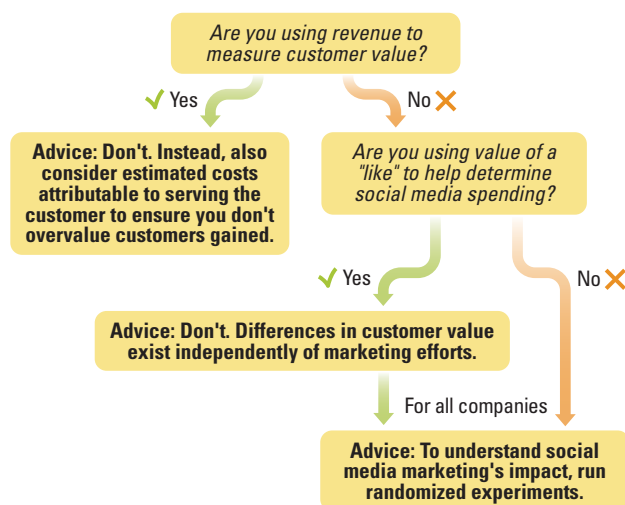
Are you using revenue to measure customer value?

Yes

No

Advice: Don't. Instead, also consider estimated costs attributable to serving the customer to ensure you don't overvalue customers gained.

Are you using value of a "like" to help determine social media spending?

Yes

No

Advice: Don't. Differences in customer value exist independently of marketing efforts.

For all companies

Advice: To understand social media marketing's impact, run randomized experiments.